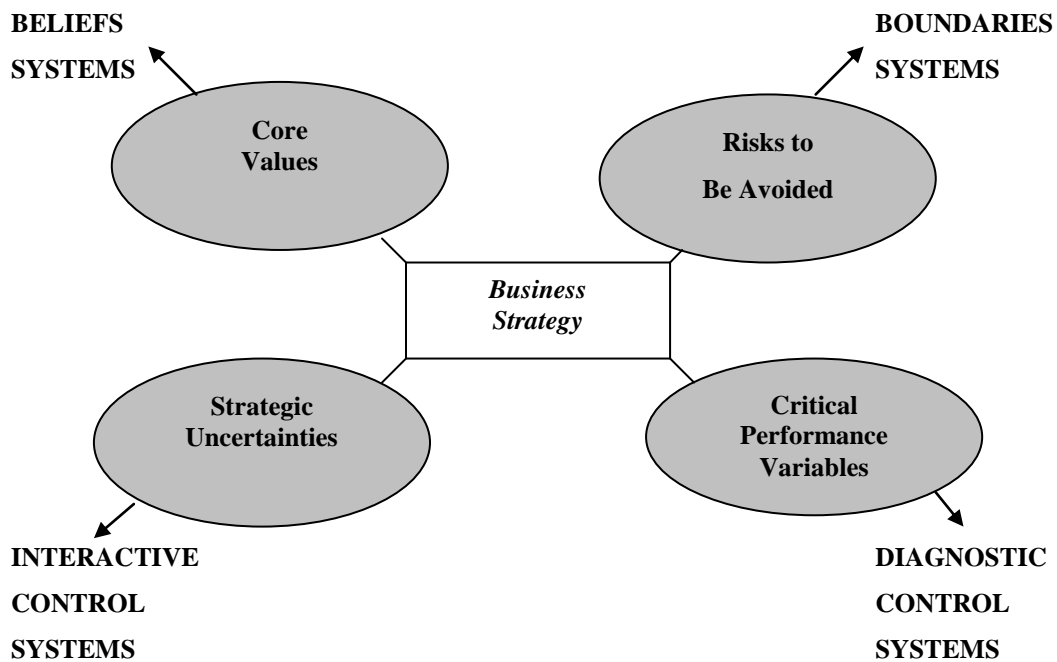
BELIEFS SYSTEMS

BOUNDARIES SYSTEMS

Core Values

Risks to Be Avoided

*Business Strategy*

Strategic Uncertainties

Critical Performance Variables

INTERACTIVE CONTROL SYSTEMS

DIAGNOSTIC CONTROL SYSTEMS